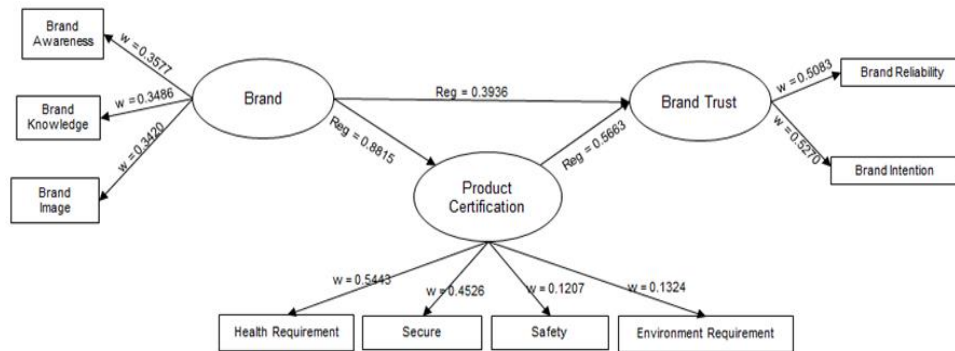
Brand Awareness

w = 0.3577

Brand Knowledge

w = 0.3486

Brand Image

w = 0.3420

Brand

Reg = 0.3936

Reg = 0.8815

Brand Trust

w = 0.5083

Brand Reliability

w = 0.5270

Brand Intention

Reg = 0.5663

Product Certification

w = 0.5443

w = 0.4526

w = 0.1207

w = 0.1324

Health Requirement

Secure

Safety

Environment Requirement